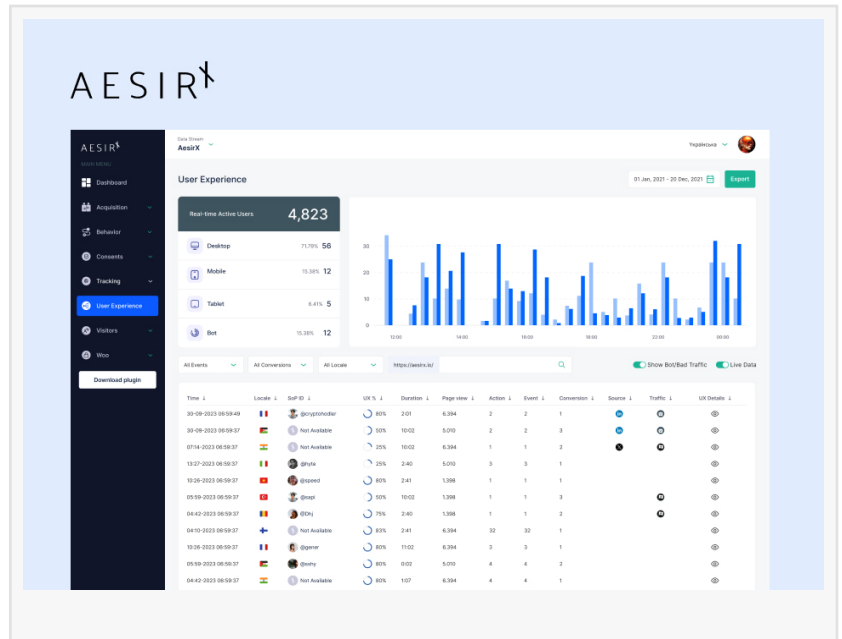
AESIRX

AESIRX

MAIN MENU

Dashboard

Acquisition

Behavior

Consents

Tracking

User Experience

Visitors

Woo

Download plugin

Data Stream

AesirX

Українська

User Experience

01 Jan, 2021 - 20 Dec, 2021

Export

Real-time Active Users 4,823

Desktop 71.79% 56

Mobile 15.38% 12

Tablet 6.41% 5

Bot 15.38% 12

30
20
10
0

12:00 14:00 16:00 18:00 22:00 00:00

All Events

All Conversions

All Locale

https://aesirx.io/

Show Bot/Bad Traffic

Live Data

| Time | Locale | SoP ID | UX % | Duration | Page view | Action | Event | Conversion | Source | Traffic | UX Details |
|---|---|---|---|---|---|---|---|---|---|---|---|
| 30-09-2023 06:59:49 | | @cryptohodler | 80% | 2:01 | 6.394 | 2 | 2 | 1 | | | |
| 30-09-2023 06:59:37 | | Not Available | 50% | 10:02 | 5.010 | 2 | 2 | 3 | | | |
| 07-14-2023 06:59:37 | | Not Available | 25% | 10:02 | 6.394 | 1 | 1 | 2 | | | |
| 13:27-2023 06:59:37 | | @hyla | 25% | 2:40 | 5.010 | 3 | 3 | 1 | | | |
| 10:26-2023 06:59:37 | | @speed | 80% | 2:41 | 1.398 | 1 | 1 | 1 | | | |
| 05:59-2023 06:59:37 | | @sapi | 50% | 10:02 | 1.398 | 1 | 1 | 3 | | | |
| 04:42-2023 06:59:37 | | @Dhj | 75% | 2:40 | 1.398 | 1 | 1 | 2 | | | |
| 04:10-2023 06:59:37 | | Not Available | 83% | 2:41 | 6.394 | 32 | 32 | 1 | | | |
| 10:26-2023 06:59:37 | | @gener | 80% | 11:02 | 6.394 | 3 | 3 | 1 | | | |
| 05:59-2023 06:59:37 | | @eshy | 80% | 0:02 | 5.010 | 4 | 4 | 2 | | | |
| 04:42-2023 06:59:37 | | Not Available | 60% | 1:07 | 6.394 | 4 | 4 | 1 | | | |